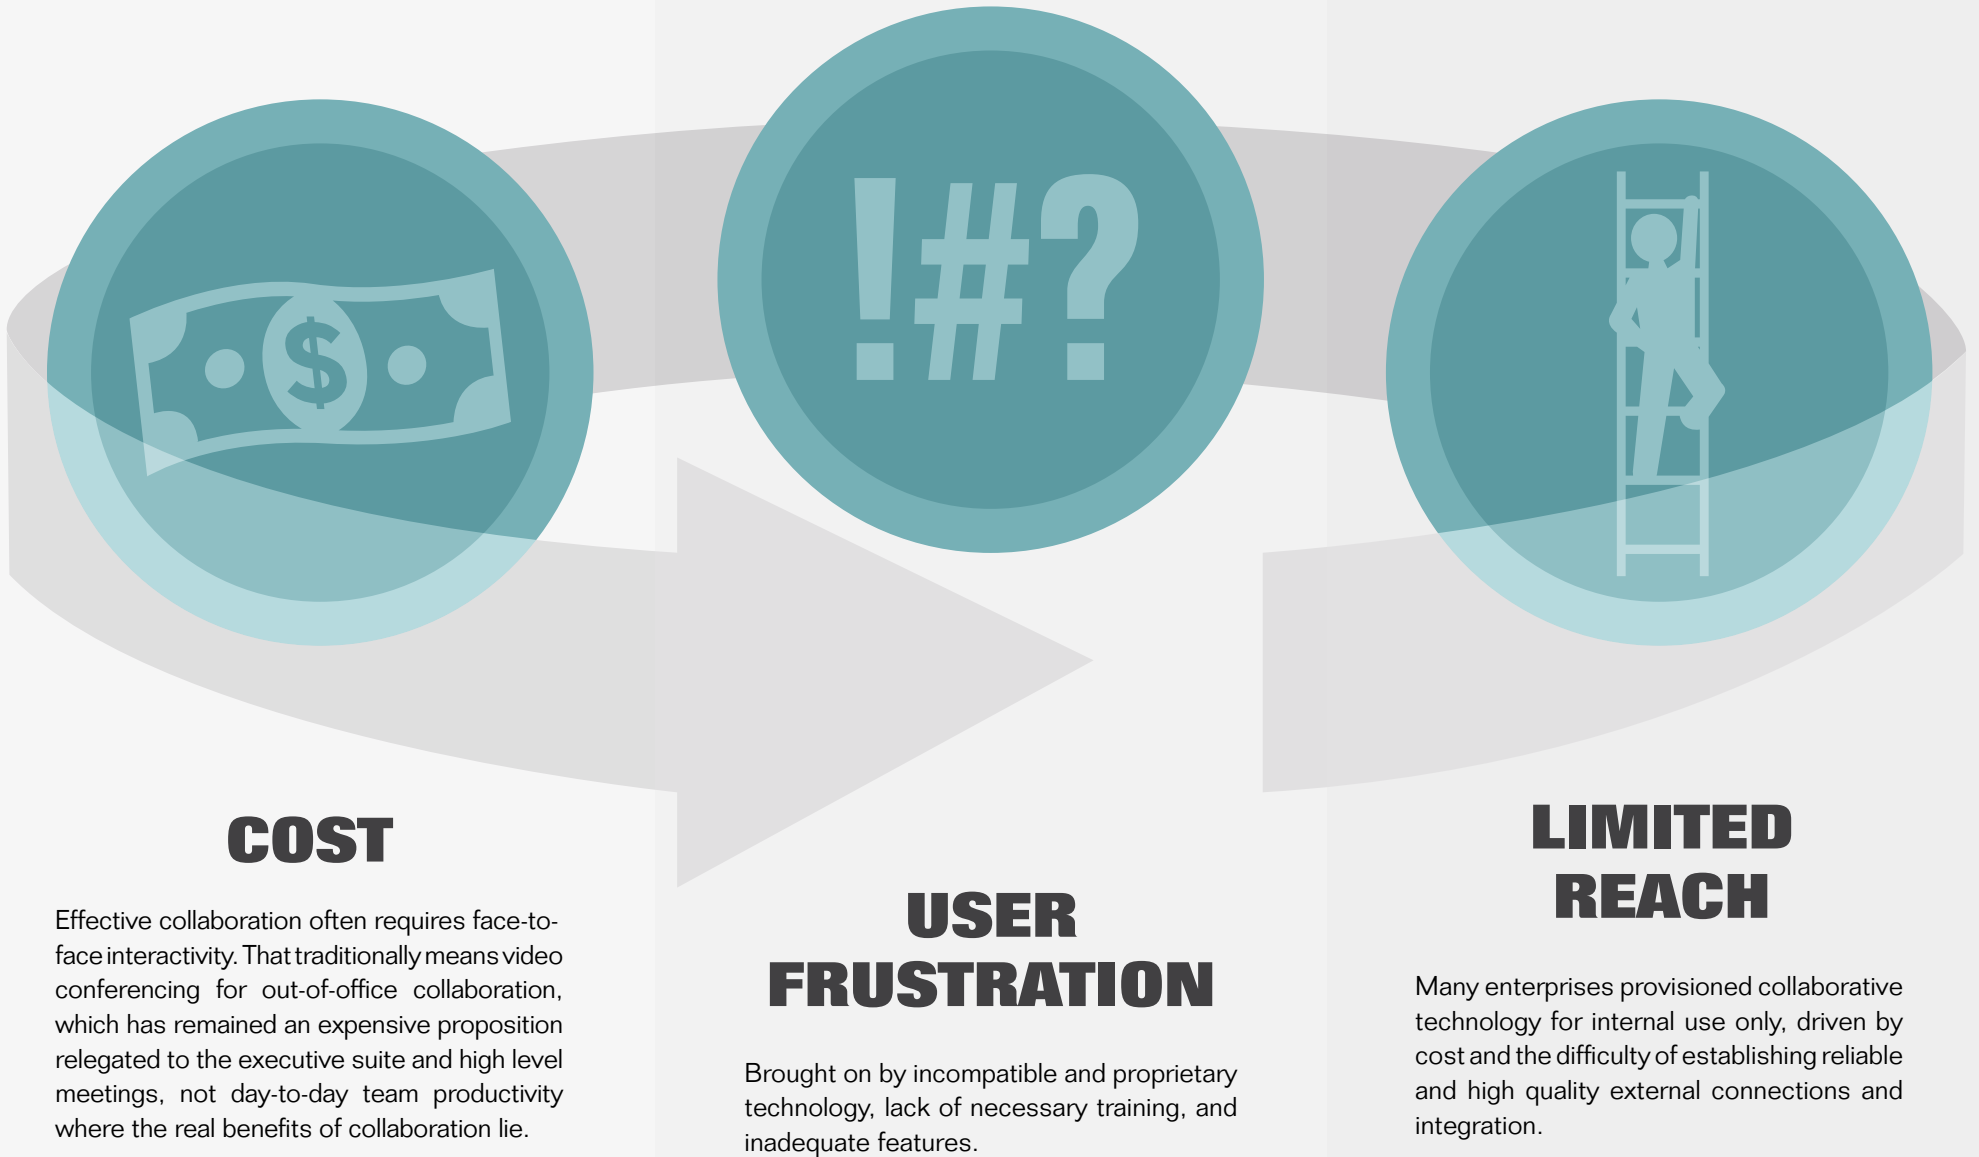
$

!#?

COST

Effective collaboration often requires face-to-face interactivity. That traditionally means video conferencing for out-of-office collaboration, which has remained an expensive proposition relegated to the executive suite and high level meetings, not day-to-day team productivity where the real benefits of collaboration lie.

USER FRUSTRATION

Brought on by incompatible and proprietary technology, lack of necessary training, and inadequate features.

LIMITED REACH

Many enterprises provisioned collaborative technology for internal use only, driven by cost and the difficulty of establishing reliable and high quality external connections and integration.